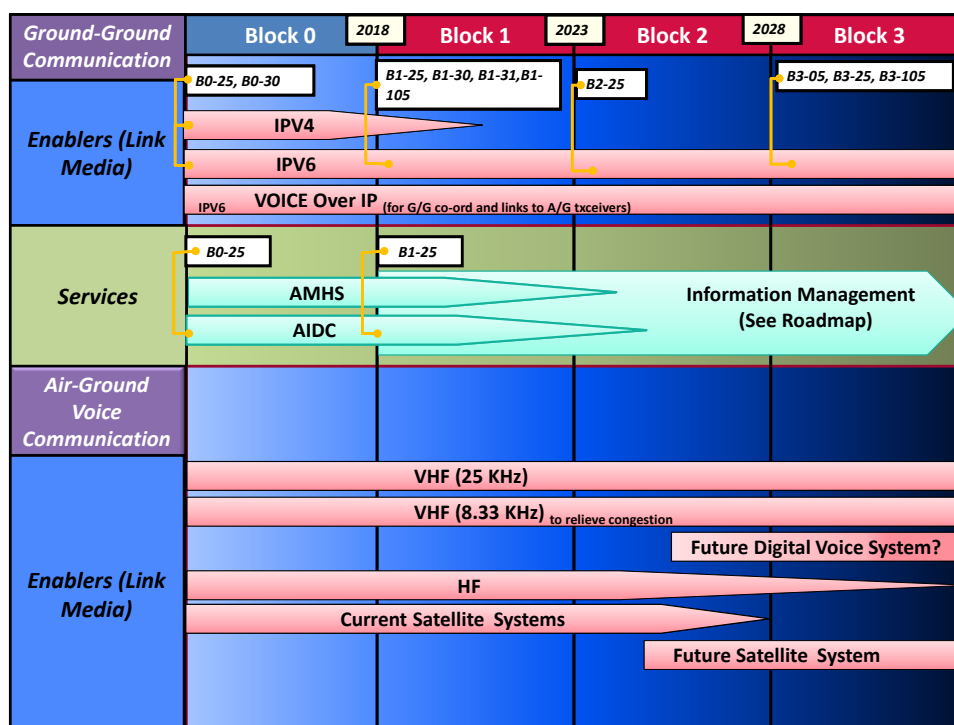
Ground-Ground Communication

Block 0

2018

Block 1

2023

Block 2

2028

Block 3

B0-25, B0-30

B1-25, B1-30, B1-31,B1-105

B2-25

B3-05, B3-25, B3-105

Enablers (Link Media)

IPV4

IPV6

IPV6 VOICE Over IP (for G/G co-ord and links to A/G txceivers)

Services

B0-25

B1-25

AMHS

AIDC

Information Management (See Roadmap)

Air-Ground Voice Communication

Enablers (Link Media)

VHF (25 KHz)

VHF (8.33 KHz) to relieve congestion

Future Digital Voice System?

HF

Current Satellite Systems

Future Satellite System